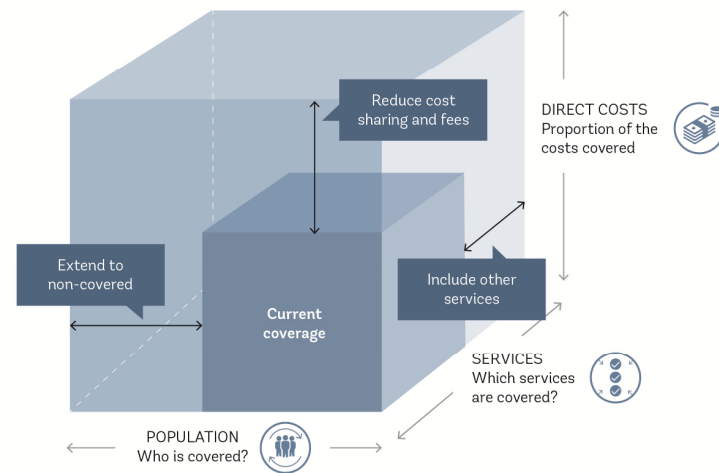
Reduce cost sharing and fees

DIRECT COSTS
Proportion of the costs covered

Extend to non-covered

Include other services

Current coverage

SERVICES
Which services are covered?

POPULATION
Who is covered?